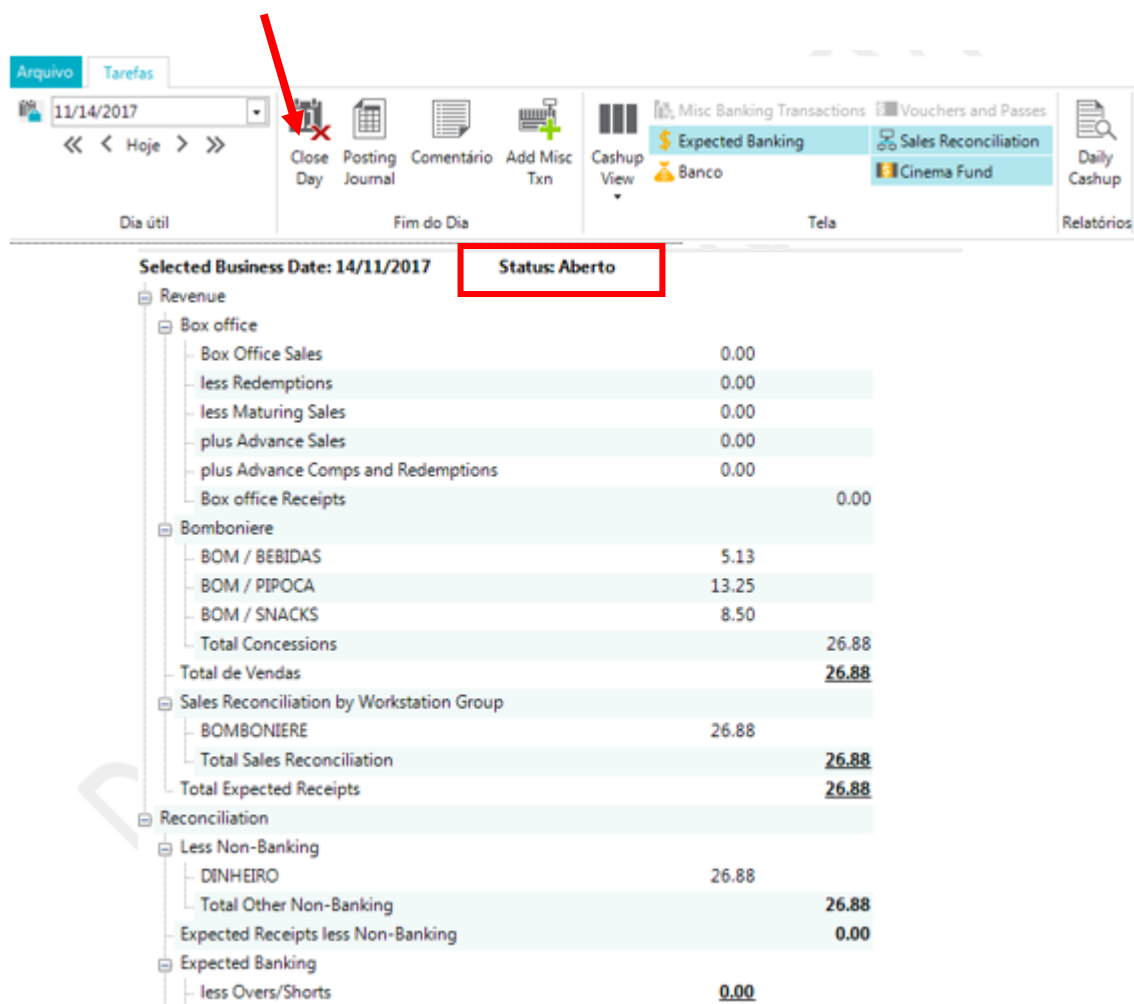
Arquivo Tarefas

11/14/2017
Hoje
Dia útil

Close Day
Posting Journal
Comentário
Add Misc Txn
Fim do Dia

Cashup View
Misc Banking Transactions
Expected Banking
Banco
Vouchers and Passes
Sales Reconciliation
Cinema Fund
Tela

Daily Cashup
Relatórios

Selected Business Date: 14/11/2017 Status: Aberto

Revenue
Box office
Box Office Sales 0.00
less Redemptions 0.00
less Maturing Sales 0.00
plus Advance Sales 0.00
plus Advance Comps and Redemptions 0.00
Box office Receipts 0.00
Bomboniere
BOM / BEBIDAS 5.13
BOM / PIPOCA 13.25
BOM / SNACKS 8.50
Total Concessions 26.88
Total de Vendas 26.88
Sales Reconciliation by Workstation Group
BOMBONIERE 26.88
Total Sales Reconciliation 26.88
Total Expected Receipts 26.88
Reconciliation
Less Non-Banking
DINHEIRO 26.88
Total Other Non-Banking 26.88
Expected Receipts less Non-Banking 0.00
Expected Banking
less Overs/Shorts 0.00